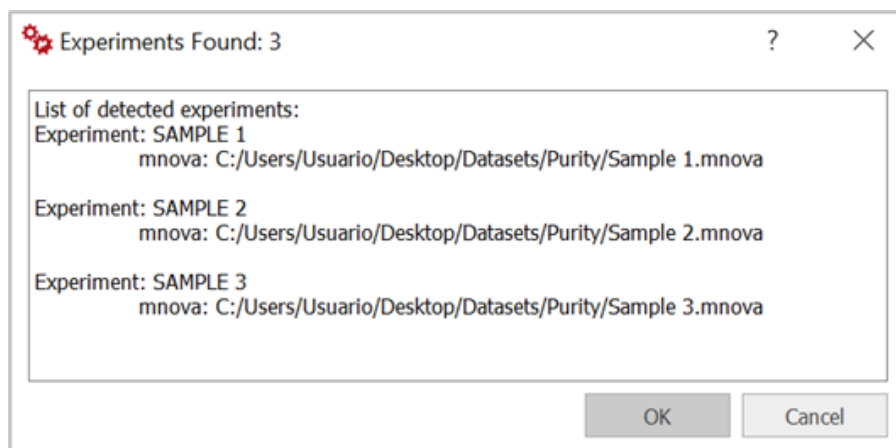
Experiments Found: 3

?

×

List of detected experiments:
Experiment: SAMPLE 1
mnova: C:/Users/Usuario/Desktop/Datasets/Purity/Sample 1.mnova

Experiment: SAMPLE 2
mnova: C:/Users/Usuario/Desktop/Datasets/Purity/Sample 2.mnova

Experiment: SAMPLE 3
mnova: C:/Users/Usuario/Desktop/Datasets/Purity/Sample 3.mnova

OK

Cancel